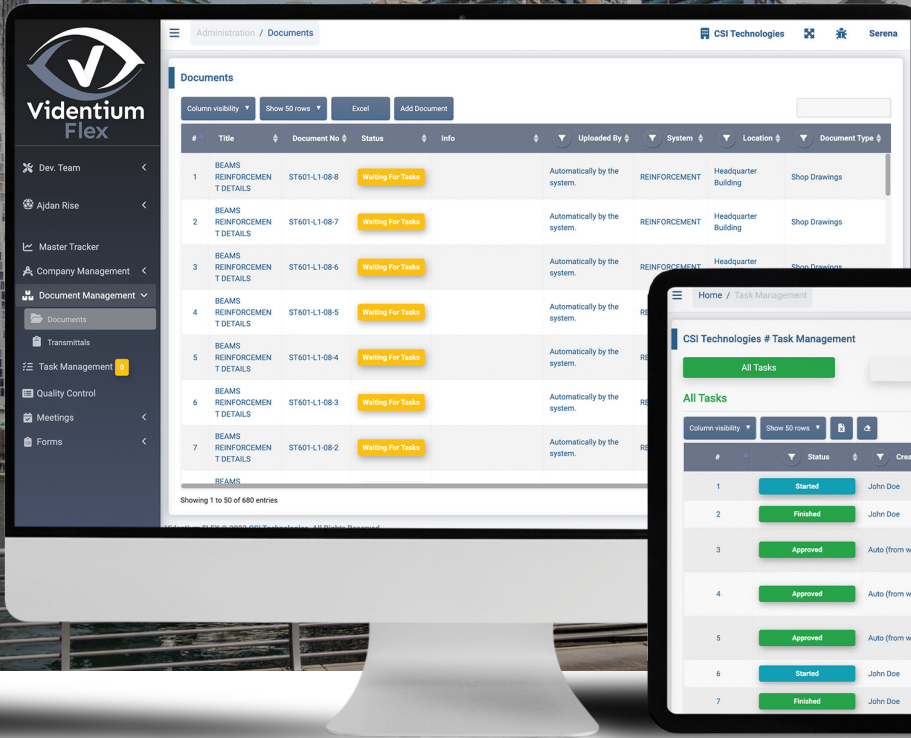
Videntium Flex

Dev. Team
Ajdan Rise
Master Tracker
Company Management
Document Management
Documents
Transmittals
Task Management 0
Quality Control
Meetings
Forms

Administration / Documents

CSI Technologies Serena

Documents

Column visibility ▼ Show 50 rows ▼ Excel Add Document

| # | Title | Document No | Status | Info | Uploaded By | System | Location | Document Type |
|---|---|---|---|---|---|---|---|---|
| 1 | BEAMS REINFORCEMENT DETAILS | ST601-L1-08-8 | Waiting For Tasks | | Automatically by the system. | REINFORCEMENT | Headquarter Building | Shop Drawings |
| 2 | BEAMS REINFORCEMENT DETAILS | ST601-L1-08-7 | Waiting For Tasks | | Automatically by the system. | REINFORCEMENT | Headquarter Building | Shop Drawings |
| 3 | BEAMS REINFORCEMENT DETAILS | ST601-L1-08-6 | Waiting For Tasks | | Automatically by the system. | REINFORCEMENT | Headquarter | Shop Drawings |
| 4 | BEAMS REINFORCEMENT DETAILS | ST601-L1-08-5 | Waiting For Tasks | | Automatically by the system. | RE | | |
| 5 | BEAMS REINFORCEMENT DETAILS | ST601-L1-08-4 | Waiting For Tasks | | Automatically by the system. | RE | | |
| 6 | BEAMS REINFORCEMENT DETAILS | ST601-L1-08-3 | Waiting For Tasks | | Automatically by the system. | RE | | |
| 7 | BEAMS REINFORCEMENT DETAILS | ST601-L1-08-2 | Waiting For Tasks | | Automatically by the system. | RE | | |
| | BEAMS | | | | | | | |

Showing 1 to 50 of 680 entries

Videntium FLEX © 2023 CSI Technologies. All Rights Reserved.

Home / Task Management

CSI Technologies # Task Management

All Tasks

All Tasks

Column visibility ▼ Show 50 rows ▼

| # | Status | Cre |
|---|---|---|
| 1 | Started | John Doe |
| 2 | Finished | John Doe |
| 3 | Approved | Auto (from w |
| 4 | Approved | Auto (from w |
| 5 | Approved | Auto (from w |
| 6 | Started | John Doe |
| 7 | Finished | John Doe |